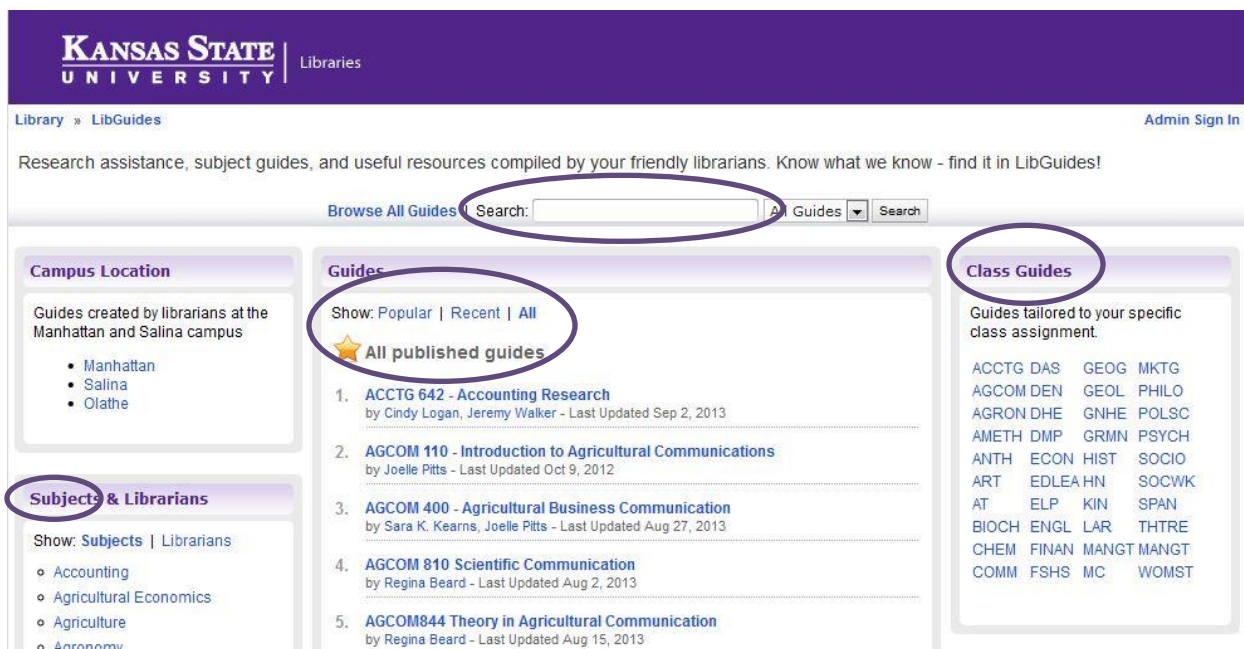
KANSAS STATE UNIVERSITY | Libraries

Library » LibGuides

Admin Sign In

Research assistance, subject guides, and useful resources compiled by your friendly librarians. Know what we know - find it in LibGuides!

Browse All Guides | Search: All Guides Search

Campus Location

Guides created by librarians at the Manhattan and Salina campus

- Manhattan
- Salina
- Olathe

Subjects & Librarians

Show: Subjects | Librarians

- Accounting
- Agricultural Economics
- Agriculture
- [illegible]

Guides

Show: Popular | Recent | All

All published guides

1. ACCTG 642 - Accounting Research
by Cindy Logan, Jeremy Walker - Last Updated Sep 2, 2013

2. AGCOM 110 - Introduction to Agricultural Communications
by Joelle Pitts - Last Updated Oct 9, 2012

3. AGCOM 400 - Agricultural Business Communication
by Sara K. Kearns, Joelle Pitts - Last Updated Aug 27, 2013

4. AGCOM 810 Scientific Communication
by Regina Beard - Last Updated Aug 2, 2013

5. AGCOM844 Theory in Agricultural Communication
by Regina Beard - Last Updated Aug 15, 2013

Class Guides

Guides tailored to your specific class assignment.

| | | | |
|---|---|---|---|
| ACCTG | DAS | GEOG | MKTG |
| AGCOM | DEN | GEOL | PHILO |
| AGRON | DHE | GNHE | POLSC |
| AMETH | DMP | GRMN | PSYCH |
| ANTH | ECON | HIST | SOCIO |
| ART | EDLEA | HN | SOCWK |
| AT | ELP | KIN | SPAN |
| BIOCH | ENGL | LAR | THTRE |
| CHEM | FINAN | MANGT | MANGT |
| COMM | FSHS | MC | WOMST |